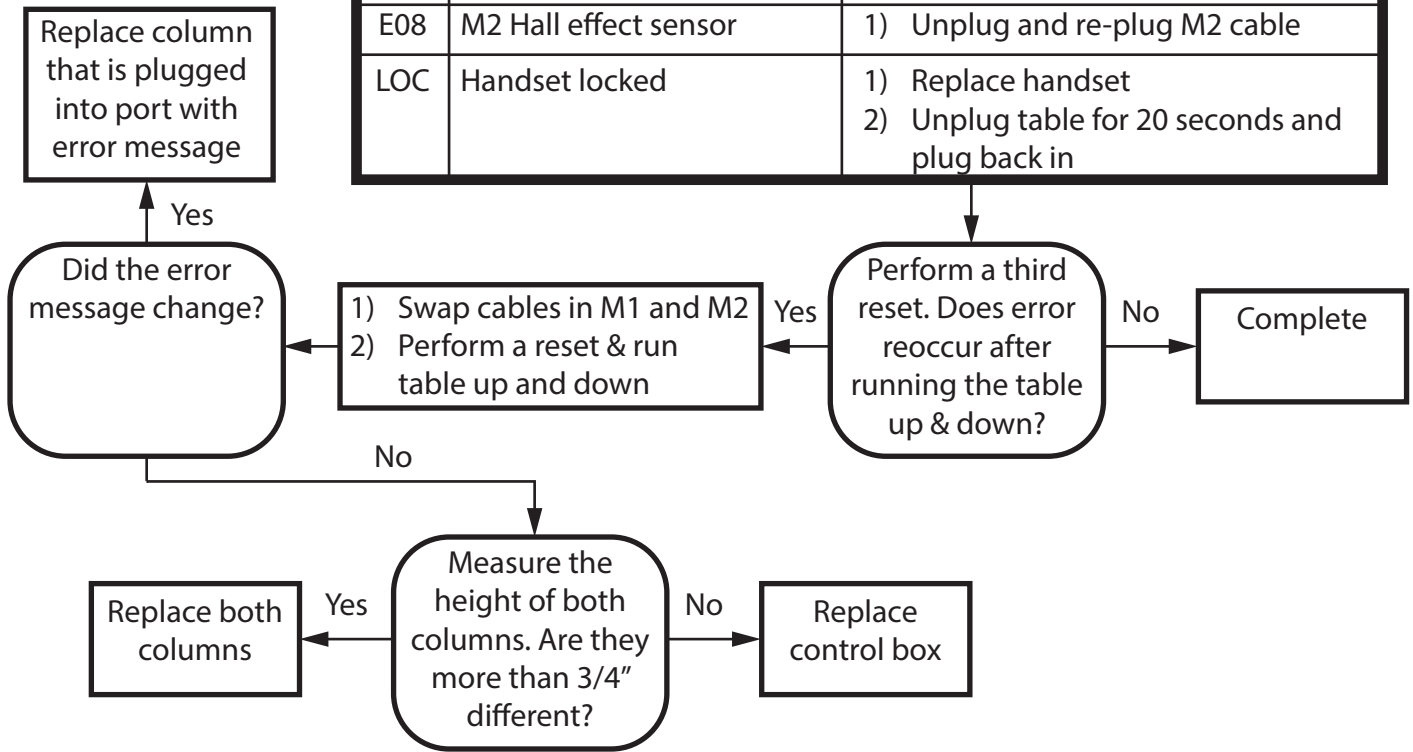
Replace column that is plugged into port with error message

| E08 | M2 Hall effect sensor | 1) Unplug and re-plug M2 cable |
|---|---|---|
| LOC | Handset locked | 1) Replace handset<br>2) Unplug table for 20 seconds and plug back in |

Yes

Did the error message change?

1) Swap cables in M1 and M2
2) Perform a reset & run table up and down

Yes

Perform a third reset. Does error reoccur after running the table up & down?

No

Complete

No

Replace both columns

Yes

Measure the height of both columns. Are they more than 3/4" different?

No

Replace control box